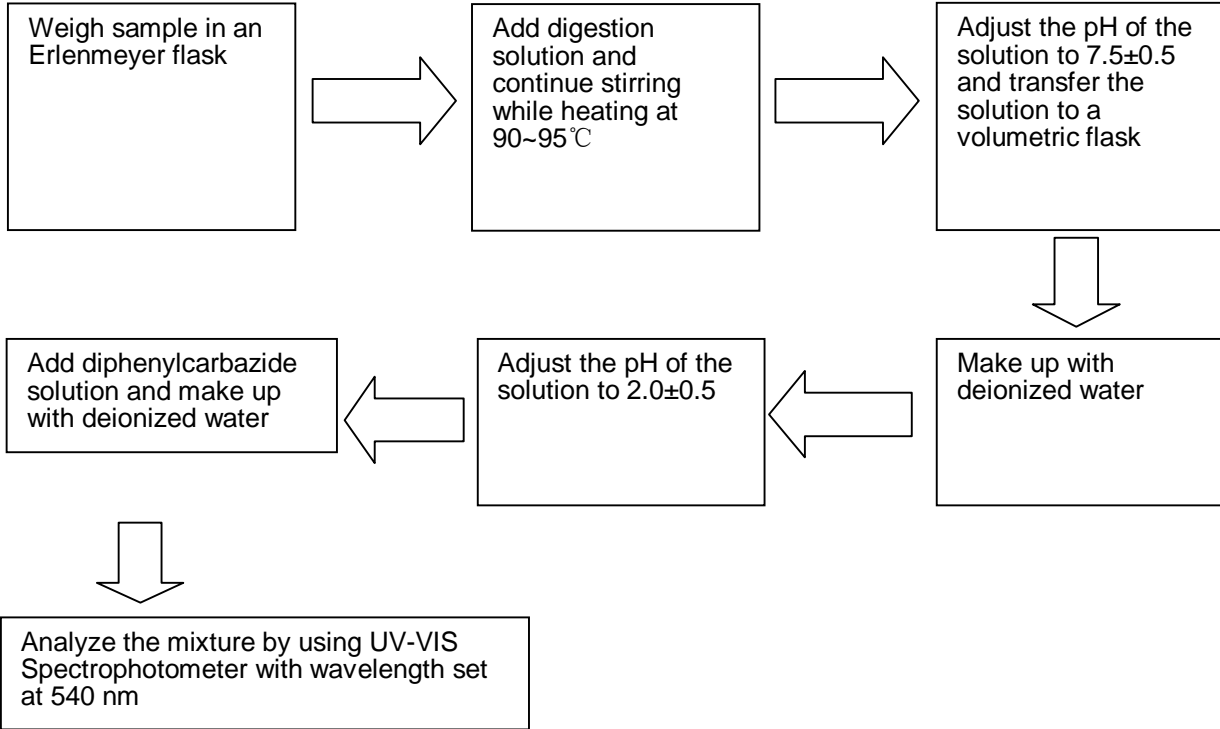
Weigh sample in an Erlenmeyer flask

Add digestion solution and continue stirring while heating at 90~95℃

Adjust the pH of the solution to 7.5±0.5 and transfer the solution to a volumetric flask

Make up with deionized water

Adjust the pH of the solution to 2.0±0.5

Add diphenylcarbazide solution and make up with deionized water

Analyze the mixture by using UV-VIS Spectrophotometer with wavelength set at 540 nm